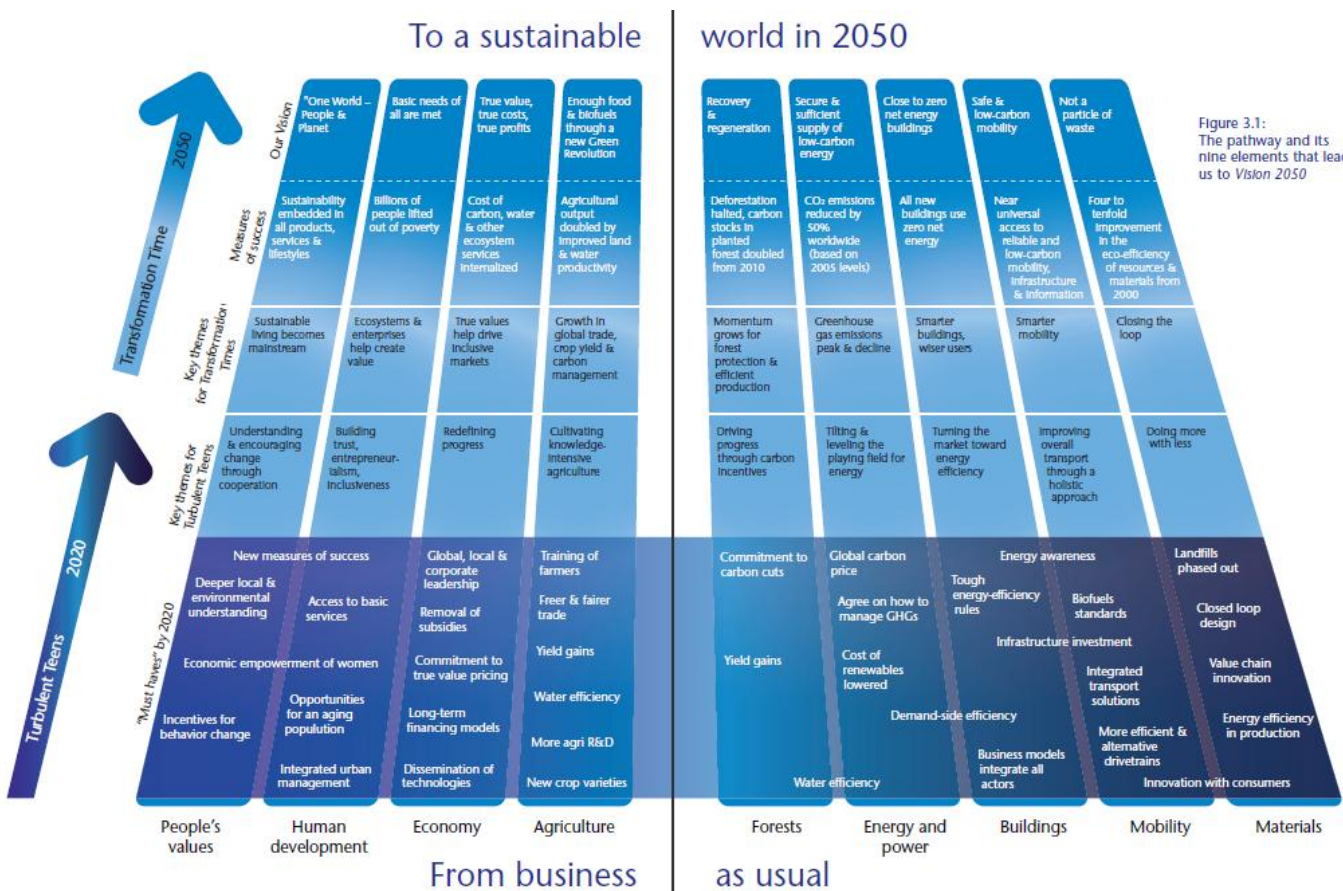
To a sustainable world in 2050

Figure 3.1: The pathway and its nine elements that lead us to *Vision 2050*

2050

Transformation Time

2020

Turbulent Teens

| | People's values | Human development | Economy | Agriculture | Forests | Energy and power | Buildings | Mobility | Materials |
|---|---|---|---|---|---|---|---|---|---|
| Our Vision | "One World – People & Planet | Basic needs of all are met | True value, true costs, true profits | Enough food & biofuels through a new Green Revolution | Recovery & regeneration | Secure & sufficient supply of low-carbon energy | Close to zero net energy buildings | Safe & low-carbon mobility | Not a particle of waste |
| Measures of success | Sustainability embedded in all products, services & lifestyles | Billions of people lifted out of poverty | Cost of carbon, water & other ecosystem services internalized | Agricultural output doubled by improved land & water productivity | Deforestation halted, carbon stocks in planted forest doubled from 2010 | $CO_2$ emissions reduced by 50% worldwide (based on 2005 levels) | All new buildings use zero net energy | Near universal access to reliable and low-carbon mobility, infrastructure & information | Four to tenfold improvement in the eco-efficiency of resources & materials from 2000 |
| Key themes for Transformation Times | Sustainable living becomes mainstream | Ecosystems & enterprises help create value | True values help drive inclusive markets | Growth in global trade, crop yield & carbon management | Momentum grows for forest protection & efficient production | Greenhouse gas emissions peak & decline | Smarter buildings, wiser users | Smarter mobility | Closing the loop |
| Key themes for Turbulent Teens | Understanding & encouraging change through cooperation | Building trust, entrepreneur-ialism, inclusiveness | Redefining progress | Cultivating knowledge-intensive agriculture | Driving progress through carbon incentives | Tilting & leveling the playing field for energy | Turning the market toward energy efficiency | Improving overall transport through a holistic approach | Doing more with less |

"Must haves" by 2020

New measures of success
Deeper local & environmental understanding
Access to basic services
Economic empowerment of women
Incentives for behavior change
Opportunities for an aging population
Integrated urban management
Global, local & corporate leadership
Removal of subsidies
Commitment to true value pricing
Long-term financing models
Dissemination of technologies
Training of farmers
Freer & fairer trade
Yield gains
Water efficiency
More agri R&D
New crop varieties
Commitment to carbon cuts
Yield gains
Water efficiency
Global carbon price
Agree on how to manage GHGs
Cost of renewables lowered
Demand-side efficiency
Energy awareness
Tough energy-efficiency rules
Infrastructure investment
Business models integrate all actors
Biofuels standards
Integrated transport solutions
More efficient & alternative drivetrains
Landfills phased out
Closed loop design
Value chain innovation
Energy efficiency in production
Innovation with consumers

From business as usual